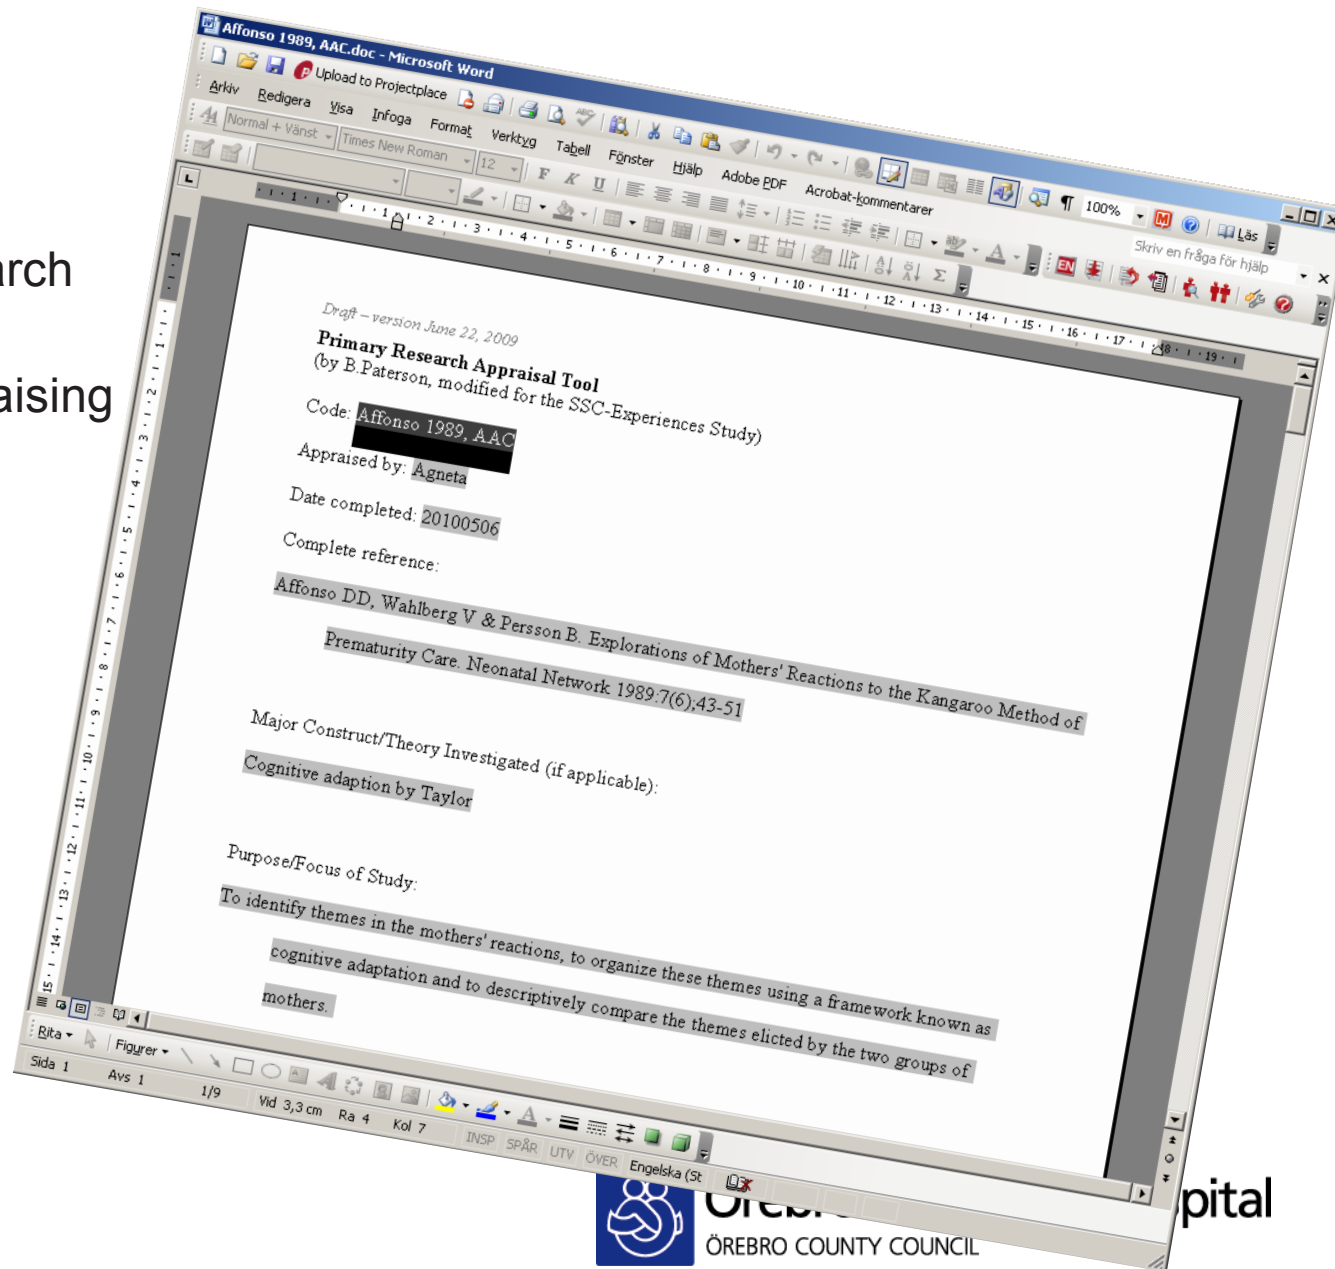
arch

aising

Affonso 1989, AAC.doc - Microsoft Word

Upload to Projectplace

Arkiv Redigera Visa Infoga Format Verktyg Tabell Fönster Hjälp Adobe PDF Acrobat-kommentarer

Normal + Vänst Times New Roman 12

100% Läs

Skriv en fråga för hjälp

Draft – version June 22, 2009

Primary Research Appraisal Tool

(by B.Paterson, modified for the SSC-Experiences Study)

Code: Affonso 1989, AAC

Appraised by: Agneta

Date completed: 20100506

Complete reference:

Affonso DD, Wahlberg V & Persson B. Explorations of Mothers' Reactions to the Kangaroo Method of Prematurity Care. Neonatal Network 1989:7(6);43-51

Major Construct/Theory Investigated (if applicable):

Cognitive adaption by Taylor

Purpose/Focus of Study:

To identify themes in the mothers' reactions, to organize these themes using a framework known as cognitive adaptation and to descriptively compare the themes elicted by the two groups of mothers.

Rita Figurer

Sida 1 Avs 1 1/9 Vid 3,3 cm Ra 4 Kol 7 INSP SPÅR UTV ÖVER Engelska (St

pital

ÖREBRO COUNTY COUNCIL